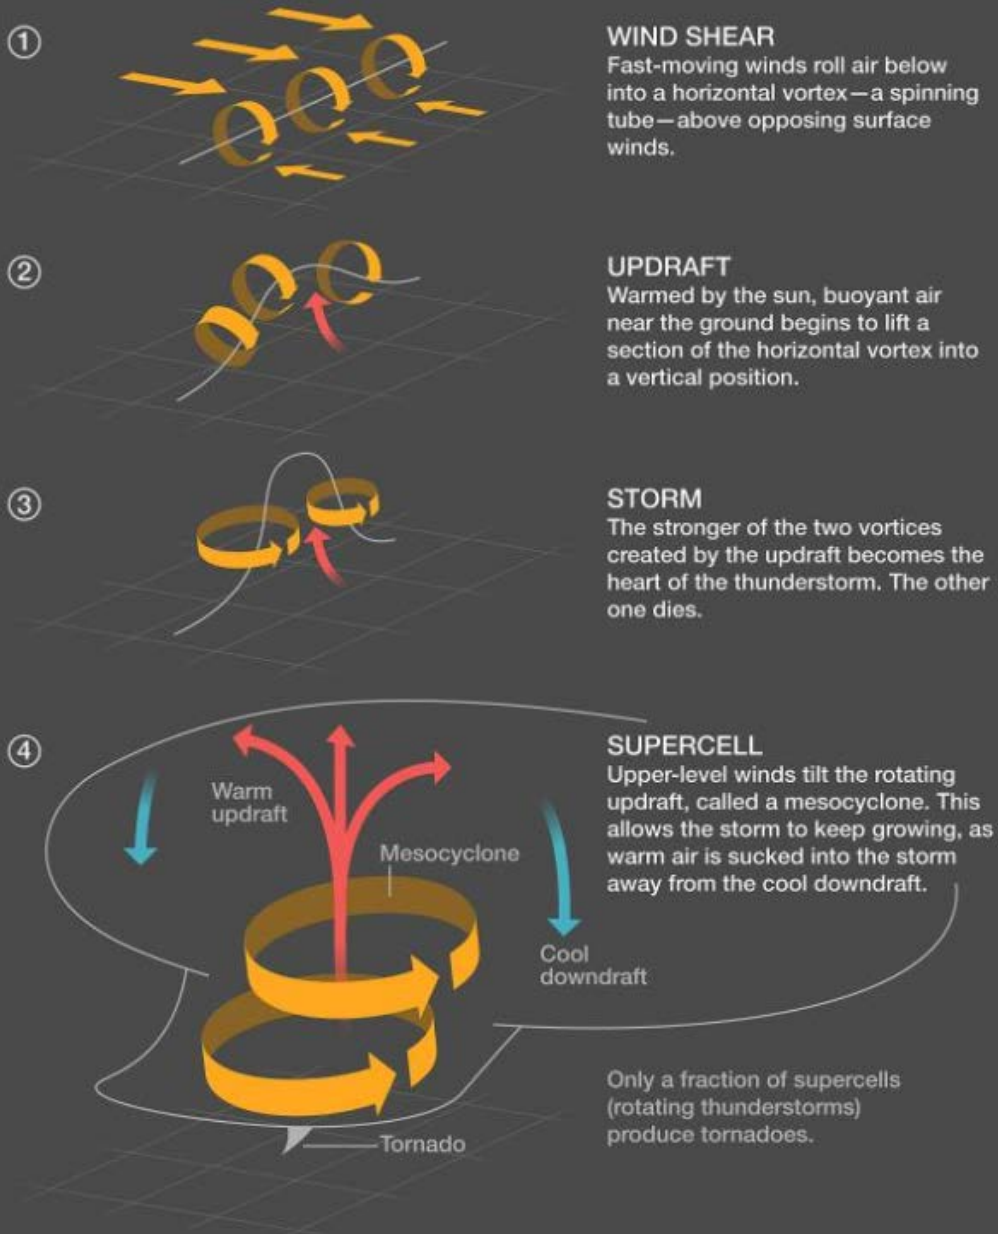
①

WIND SHEAR
Fast-moving winds roll air below into a horizontal vortex—a spinning tube—above opposing surface winds.

②

UPDRAFT
Warmed by the sun, buoyant air near the ground begins to lift a section of the horizontal vortex into a vertical position.

③

STORM
The stronger of the two vortices created by the updraft becomes the heart of the thunderstorm. The other one dies.

④

Warm updraft

Mesocyclone

Cool downdraft

Tornado

SUPERCELL
Upper-level winds tilt the rotating updraft, called a mesocyclone. This allows the storm to keep growing, as warm air is sucked into the storm away from the cool downdraft.

Only a fraction of supercells (rotating thunderstorms) produce tornadoes.